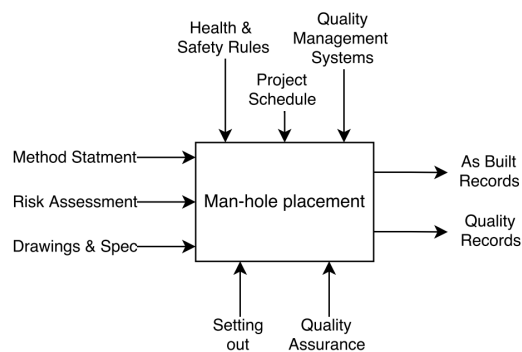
Health & Safety Rules

Quality Management Systems

Project Schedule

Method Statment

Risk Assessment

Drawings & Spec

Man-hole placement

As Built Records

Quality Records

Setting out

Quality Assurance